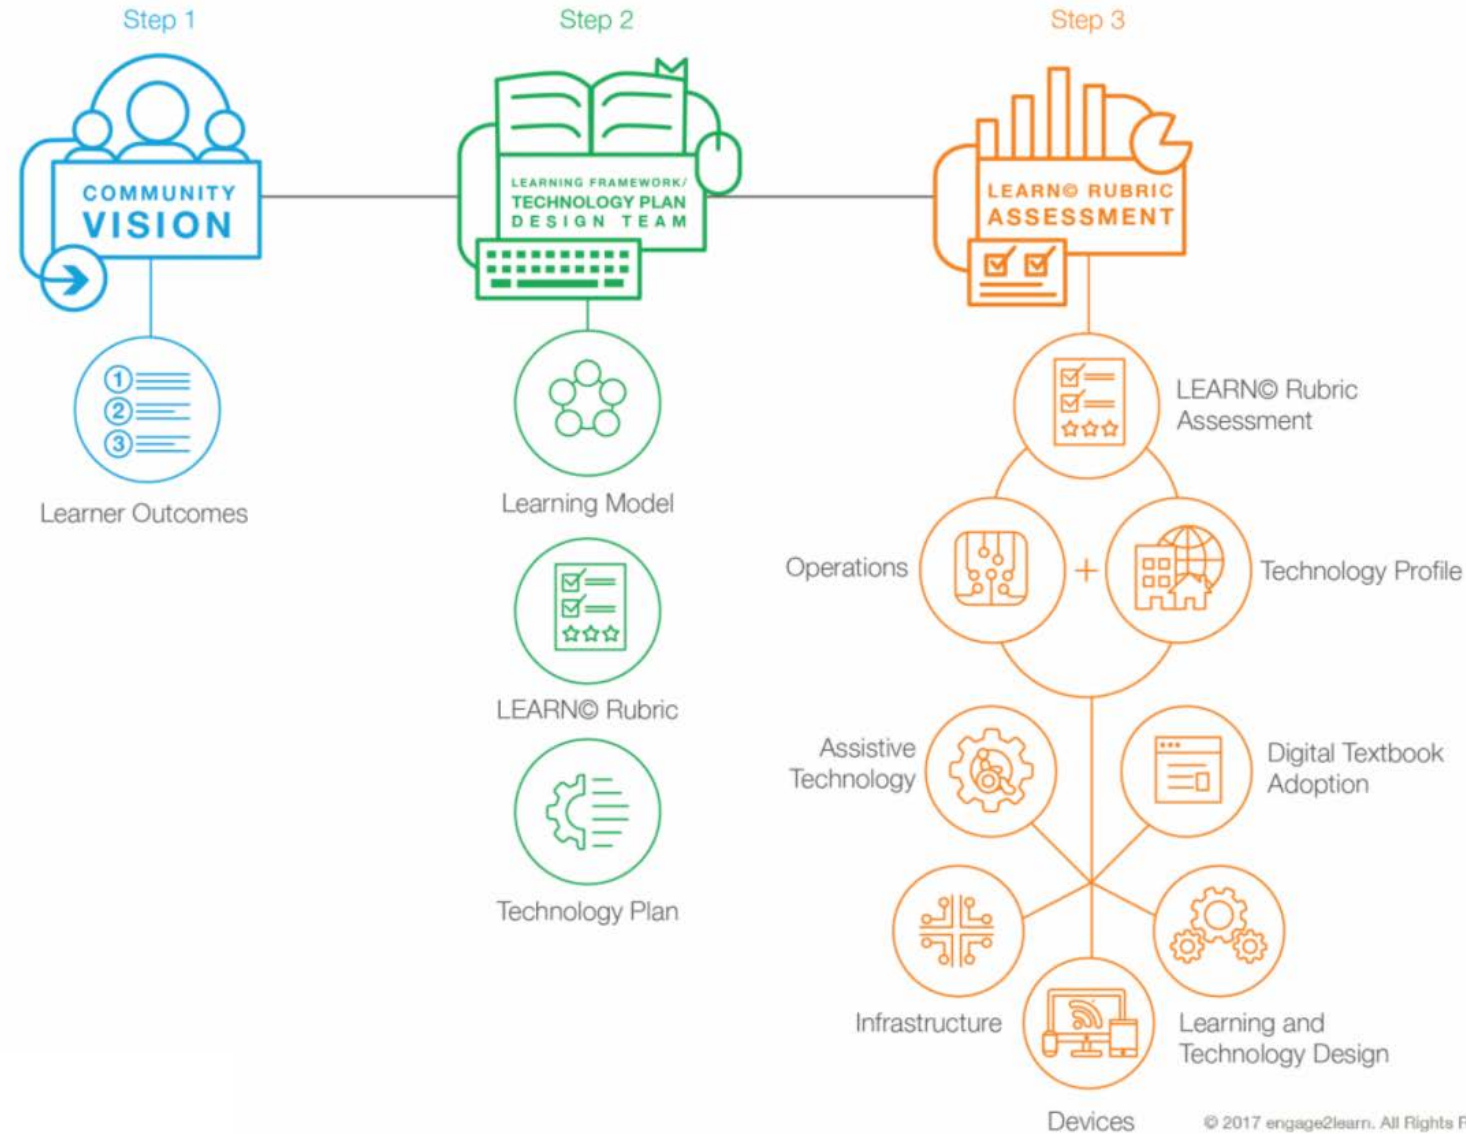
Step 1

COMMUNITY VISION

$1$ $2$ $3$

Learner Outcomes

Step 2

LEARNING FRAMEWORK/ TECHNOLOGY PLAN DESIGN TEAM

Learning Model

LEARN© Rubric

Technology Plan

Step 3

LEARN© RUBRIC ASSESSMENT

LEARN© Rubric Assessment

Operations

+

Technology Profile

Assistive Technology

Digital Textbook Adoption

Infrastructure

Learning and Technology Design

Devices

© 2017 engage2learn. All Rights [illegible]